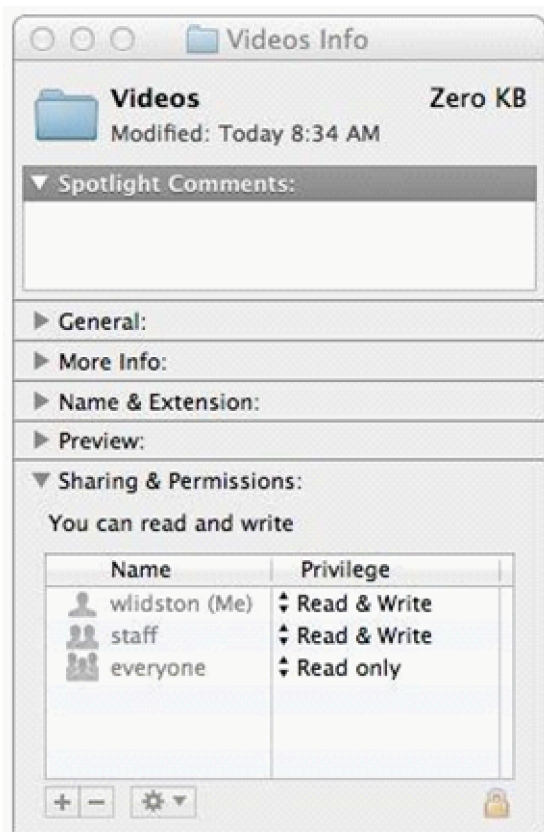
Videos Info

Videos
Modified: Today 8:34 AM
Zero KB

▼ Spotlight Comments:

▶ General:
▶ More Info:
▶ Name & Extension:
▶ Preview:
▼ Sharing & Permissions:

You can read and write

| Name | Privilege |
|---|---|
| wlidston (Me) | Read & Write |
| staff | Read & Write |
| everyone | Read only |

+ −